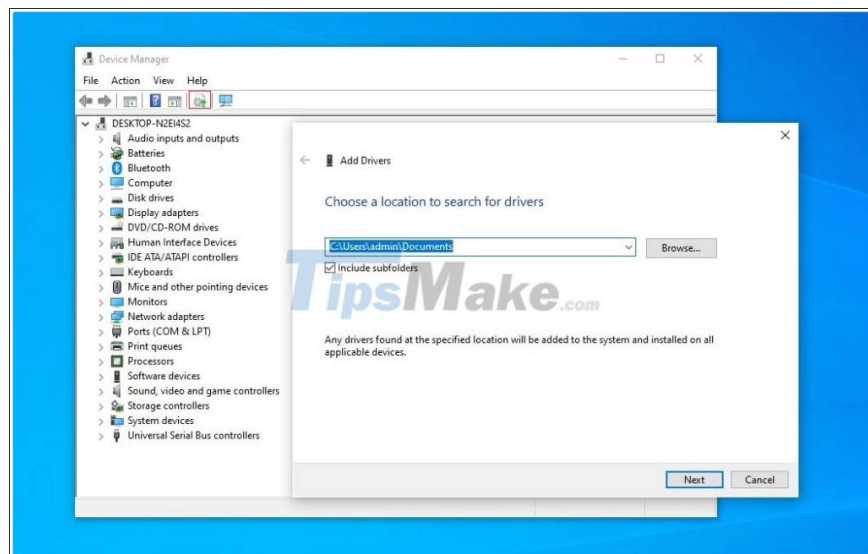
Device Manager

File Action View Help

DESKTOP-N2EI4S2
Audio inputs and outputs
Batteries
Bluetooth
Computer
Disk drives
Display adapters
DVD/CD-ROM drives
Human Interface Devices
IDE ATA/ATAPI controllers
Keyboards
Mice and other pointing devices
Monitors
Network adapters
Ports (COM & LPT)
Print queues
Processors
Software devices
Sound, video and game controllers
Storage controllers
System devices
Universal Serial Bus controllers

Add Drivers

Choose a location to search for drivers

C:\Users\admin\Documents

Browse...

Include subfolders

TipsMake.com

Any drivers found at the specified location will be added to the system and installed on all applicable devices.

Next Cancel